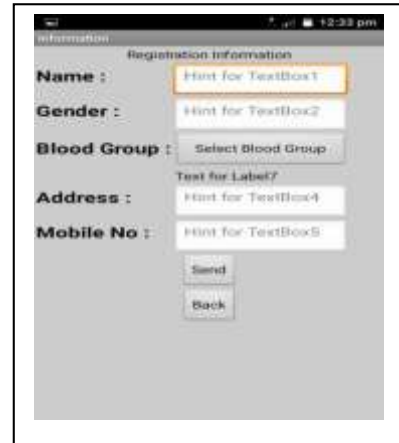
12:33 pm
Information
Registration Information
Name :
Hint for TextBox1
Gender :
Hint for TextBox2
Blood Group :
Select Blood Group
Text for Label7
Address :
Hint for TextBox4
Mobile No :
Hint for TextBox5
Send
Back